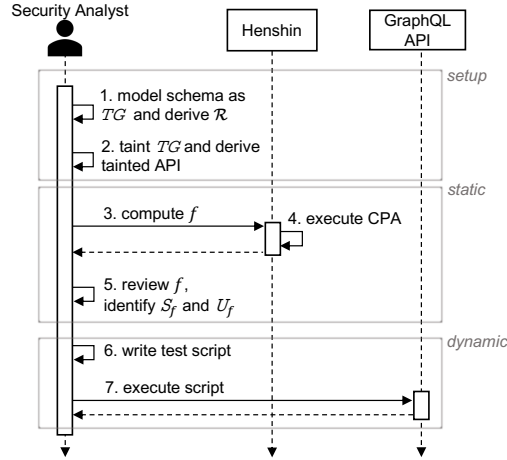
Security Analyst

Henshin

GraphQL API

setup

1. model schema as $TG$ and derive $\mathcal{R}$

2. taint $TG$ and derive tainted API

static

3. compute $f$

4. execute CPA

5. review $f$, identify $\mathcal{S}_f$ and $U_f$

dynamic

6. write test script

7. execute script